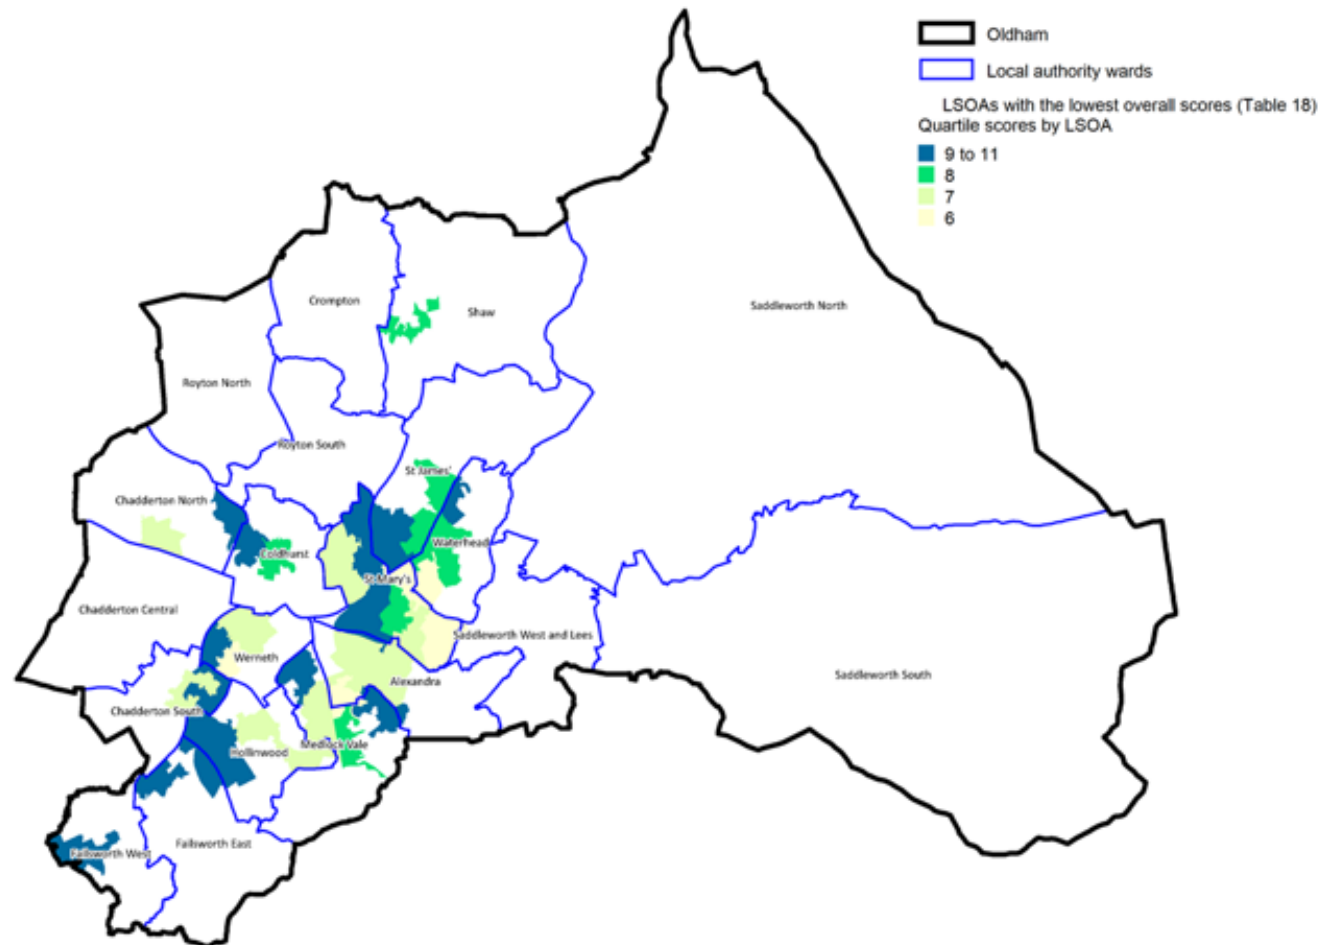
Oldham
Local authority wards
LSOAs with the lowest overall scores (Table 18)
Quartile scores by LSOA
9 to 11
8
7
6

Crompton
Shaw
Saddleworth North
Royton North
Royton South
St James'
Chadderton North
Coldhurst
Waterhead
St Mary's
Chadderton Central
Saddleworth West and Lees
Werneth
Alexandra
Saddleworth South
Chadderton South
Hollinwood
Medlock Vale
Failsworth West
Failsworth East